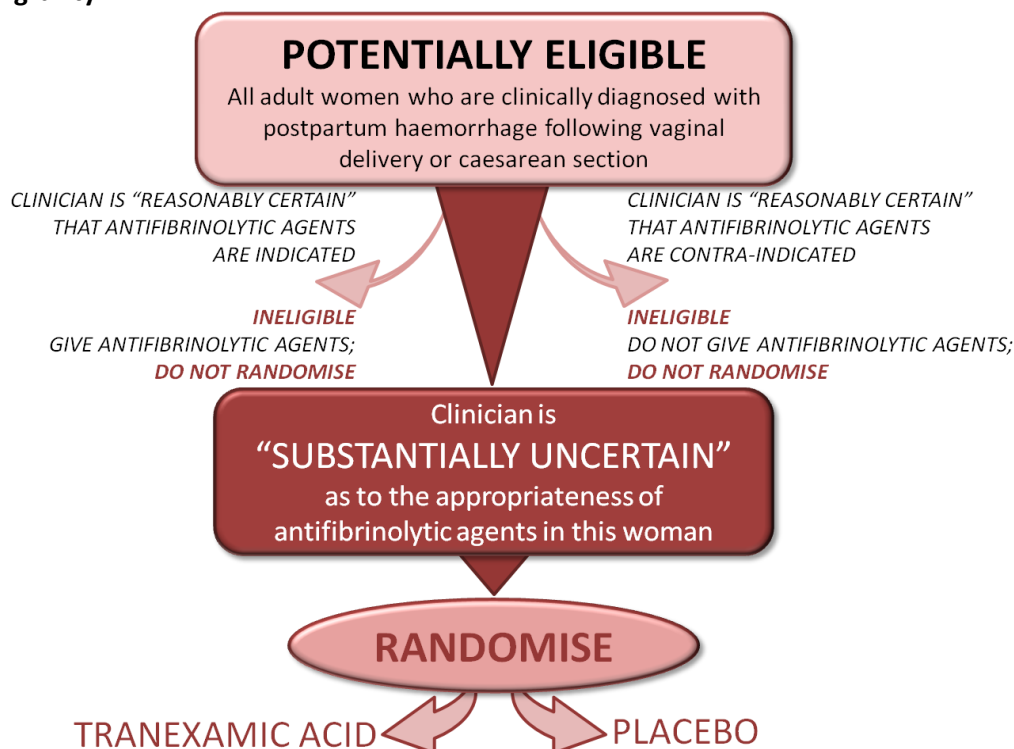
POTENTIALLY ELIGIBLE
All adult women who are clinically diagnosed with postpartum haemorrhage following vaginal delivery or caesarean section

CLINICIAN IS "REASONABLY CERTAIN" THAT ANTIFIBRINOLYTIC AGENTS ARE INDICATED

INELIGIBLE
GIVE ANTIFIBRINOLYTIC AGENTS;
DO NOT RANDOMISE

CLINICIAN IS "REASONABLY CERTAIN" THAT ANTIFIBRINOLYTIC AGENTS ARE CONTRA-INDICATED

INELIGIBLE
DO NOT GIVE ANTIFIBRINOLYTIC AGENTS;
DO NOT RANDOMISE

Clinician is
"SUBSTANTIALLY UNCERTAIN"
as to the appropriateness of antifibrinolytic agents in this woman

RANDOMISE

TRANEXAMIC ACID

PLACEBO